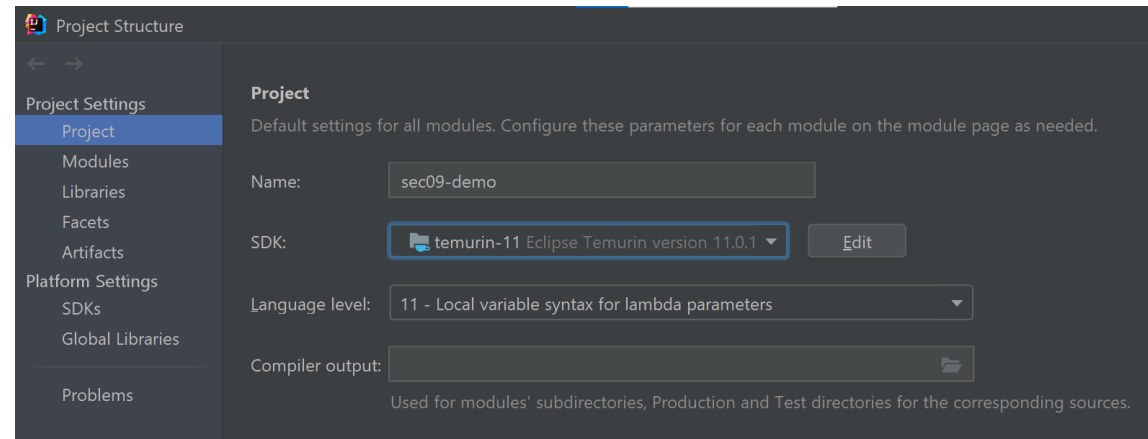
Project Structure

Project Settings
Project
Modules
Libraries
Facets
Artifacts
Platform Settings
SDKs
Global Libraries

Problems

Project
Default settings for all modules. Configure these parameters for each module on the module page as needed.

Name: sec09-demo

SDK: temurin-11 Eclipse Temurin version 11.0.1 Edit

Language level: 11 - Local variable syntax for lambda parameters

Compiler output:

Used for modules' subdirectories, Production and Test directories for the corresponding sources.